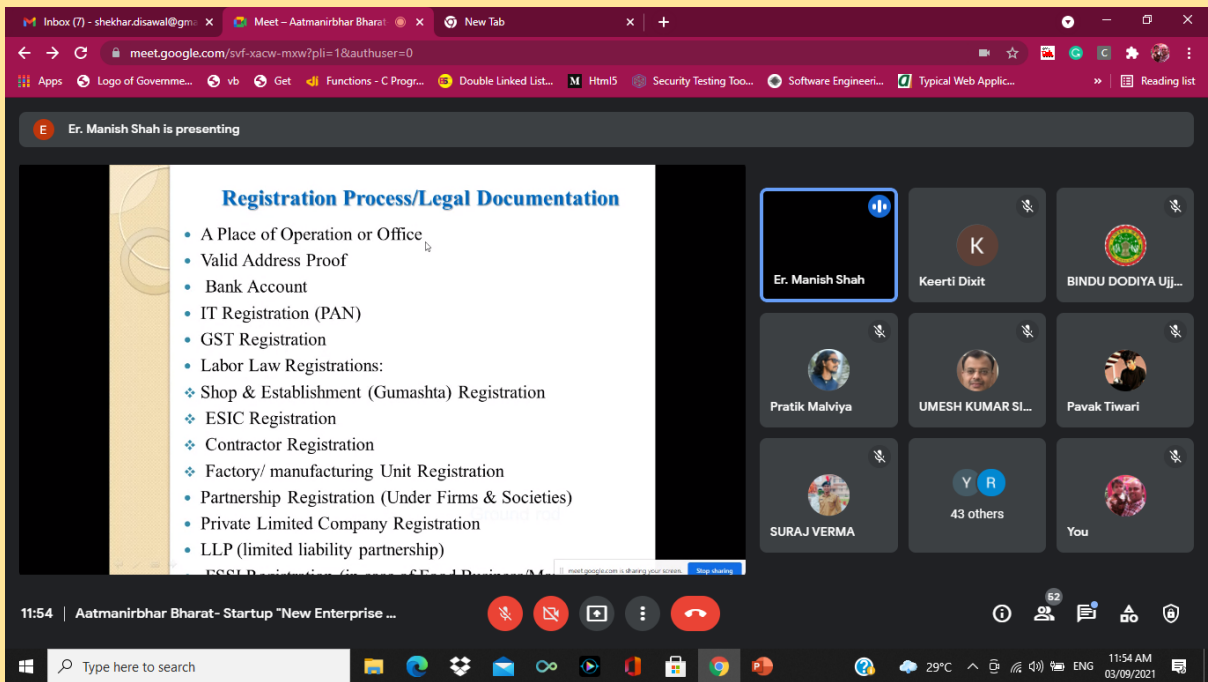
Inbox (7) - shekhar.disawal@gm
Meet – Aatmanirbhar Bharat
New Tab

meet.google.com/svf-xacw-mxw?pli=1&authuser=0

Apps   Logo of Governme...   vb   Get   Functions - C Progr...   Double Linked List...   Html5   Security Testing Too...   Software Engineeri...   Typical Web Applic...   Reading list

E   Er. Manish Shah is presenting

Registration Process/Legal Documentation

- A Place of Operation or Office
- Valid Address Proof
- Bank Account
- IT Registration (PAN)
- GST Registration
- Labor Law Registrations:
- Shop & Establishment (Gumashta) Registration
- ESIC Registration
- Contractor Registration
- Factory/ manufacturing Unit Registration
- Partnership Registration (Under Firms & Societies)
- Private Limited Company Registration
- LLP (limited liability partnership)
- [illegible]

meet.google.com is sharing your screen.   Stop sharing

Er. Manish Shah
K   Keerti Dixit
BINDU DODIYA Ujj...
Pratik Malviya
UMESH KUMAR SI...
Pavak Tiwari
SURAJ VERMA
Y R   43 others
You

11:54   Aatmanirbhar Bharat- Startup "New Enterprise ...

52

Type here to search

29°C   ENG   11:54 AM   03/09/2021